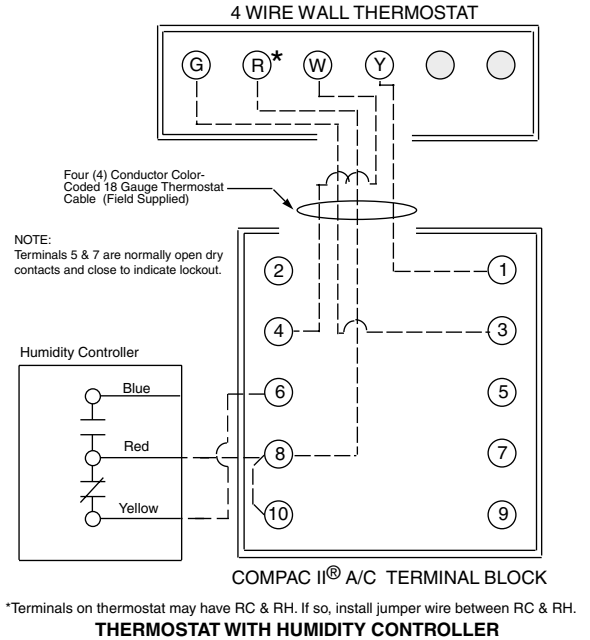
4 WIRE WALL THERMOSTAT

G R* W Y

Four (4) Conductor Color-Coded 18 Gauge Thermostat Cable (Field Supplied)

NOTE:
Terminals 5 & 7 are normally open dry contacts and close to indicate lockout.

2 1
4 3
Humidity Controller
Blue
6 5
Red
8 7
Yellow
10 9

COMPAC II® A/C TERMINAL BLOCK

*Terminals on thermostat may have RC & RH. If so, install jumper wire between RC & RH.

THERMOSTAT WITH HUMIDITY CONTROLLER